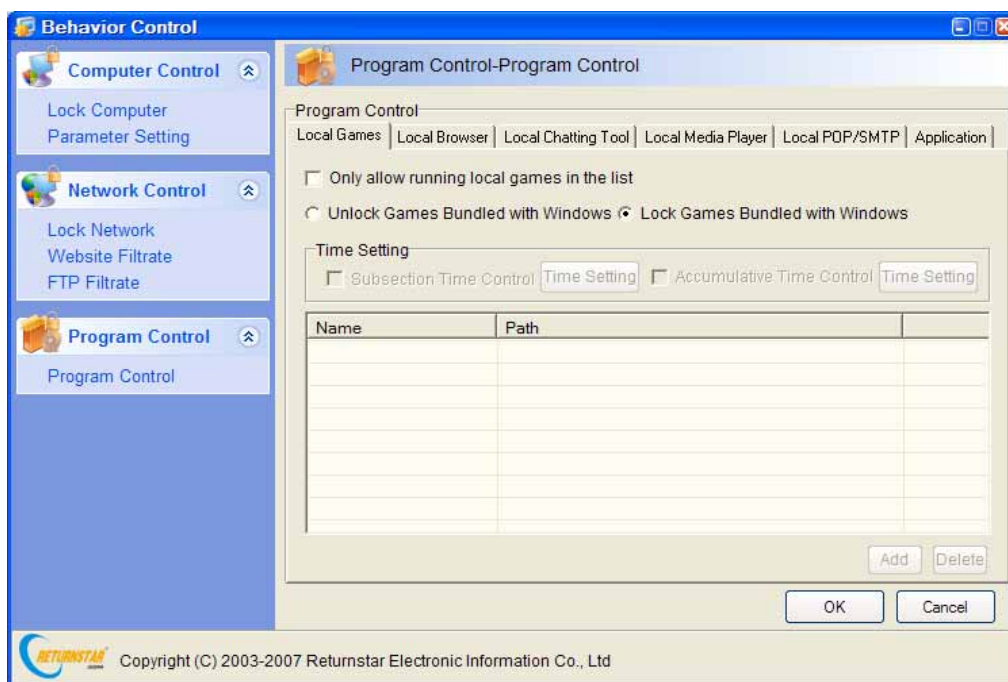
Behavior Control

Computer Control

Lock Computer
Parameter Setting

Network Control

Lock Network
Website Filtrate
FTP Filtrate

Program Control

Program Control

Program Control-Program Control

Program Control

Local Games | Local Browser | Local Chatting Tool | Local Media Player | Local POP/SMTP | Application

Only allow running local games in the list

Unlock Games Bundled with Windows Lock Games Bundled with Windows

Time Setting

Subsection Time Control Time Setting Accumulative Time Control Time Setting

| Name | Path | |
|---|---|---|
| | | |

Add Delete

OK Cancel

RETURNSTAR Copyright (C) 2003-2007 Returnstar Electronic Information Co., Ltd